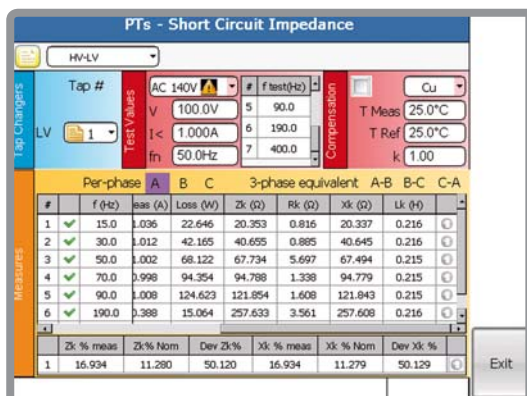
PTs - Short Circuit Impedance

HV-LV

Tap Changers

Tap #

LV 1

Test Values

AC 140V

V 100.0V

I< 1.000A

fn 50.0Hz

| # | f test(Hz) |
|---|---|
| 5 | 90.0 |
| 6 | 190.0 |
| 7 | 400.0 |

Compensation

Cu

T Meas 25.0°C

T Ref 25.0°C

k 1.00

Measures

Per-phase A B C 3-phase equivalent A-B B-C C-A

| # | | f (Hz) | leas (A) | Loss (W) | Zk (Ω) | Rk (Ω) | Xk (Ω) | Lk (H) |
|---|---|---|---|---|---|---|---|---|
| 1 | ✔ | 15.0 | 1.036 | 22.646 | 20.353 | 0.816 | 20.337 | 0.216 |
| 2 | ✔ | 30.0 | 1.012 | 42.165 | 40.655 | 0.885 | 40.645 | 0.216 |
| 3 | ✔ | 50.0 | 1.002 | 68.122 | 67.734 | 5.697 | 67.494 | 0.215 |
| 4 | ✔ | 70.0 | 0.998 | 94.354 | 94.788 | 1.338 | 94.779 | 0.216 |
| 5 | ✔ | 90.0 | 1.008 | 124.623 | 121.854 | 1.608 | 121.843 | 0.216 |
| 6 | ✔ | 190.0 | 0.388 | 15.064 | 257.633 | 3.561 | 257.608 | 0.216 |

| | Zk % meas | Zk% Nom | Dev Zk% | Xk % meas | Xk % Nom | Dev Xk % |
|---|---|---|---|---|---|---|
| 1 | 16.934 | 11.280 | 50.120 | 16.934 | 11.279 | 50.129 |

Exit